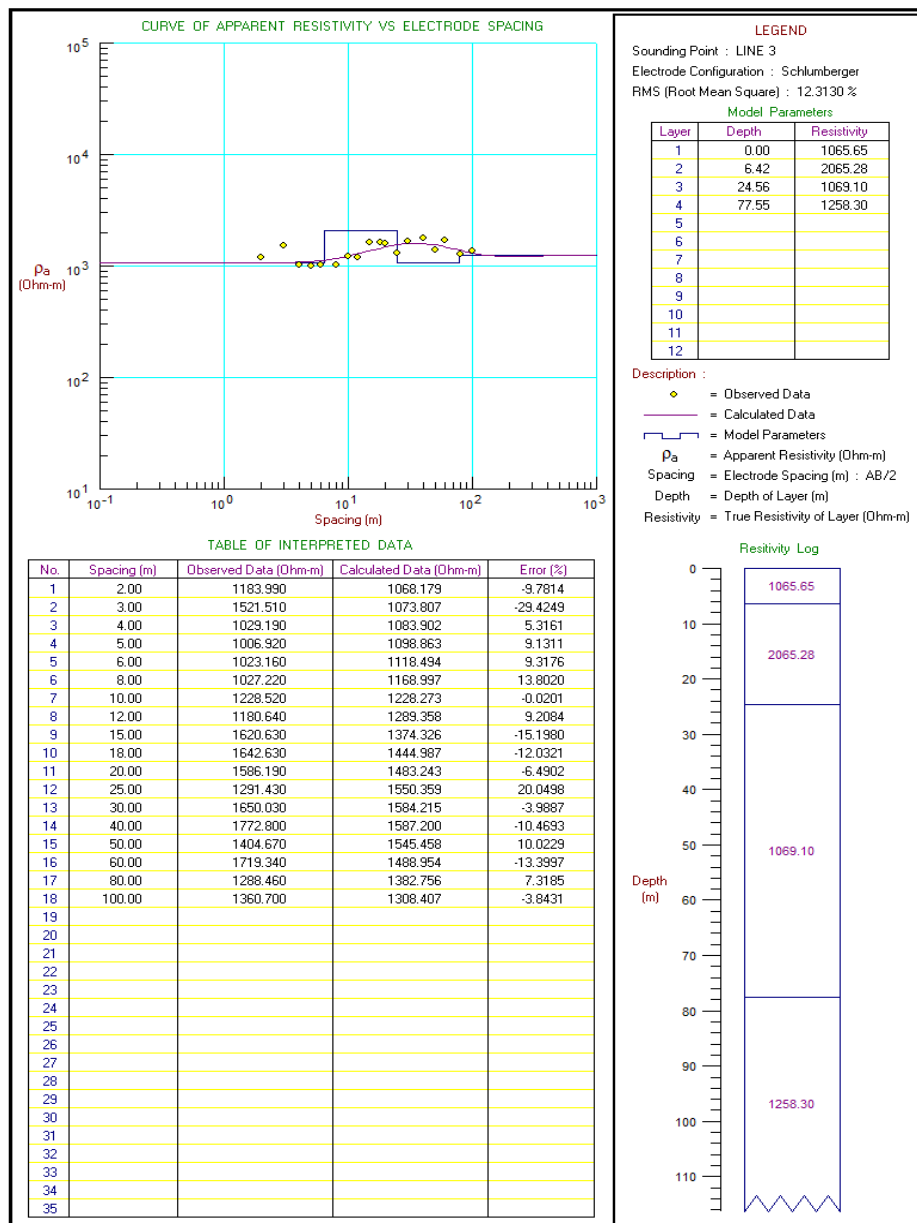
CURVE OF APPARENT RESISTIVITY VS ELECTRODE SPACING

$10^5$
$10^4$
$\rho_a$ (Ohm-m) $10^3$
$10^2$
$10^1$

$10^{-1}$ $10^0$ $10^1$ $10^2$ $10^3$
Spacing (m)

LEGEND
Sounding Point : LINE 3
Electrode Configuration : Schlumberger
RMS (Root Mean Square) : 12.3130 %
Model Parameters

| Layer | Depth | Resistivity |
|---|---|---|
| 1 | 0.00 | 1065.65 |
| 2 | 6.42 | 2065.28 |
| 3 | 24.56 | 1069.10 |
| 4 | 77.55 | 1258.30 |
| 5 | | |
| 6 | | |
| 7 | | |
| 8 | | |
| 9 | | |
| 10 | | |
| 11 | | |
| 12 | | |

Description :
= Observed Data
= Calculated Data
= Model Parameters
$\rho_a$ = Apparent Resistivity (Ohm-m)
Spacing = Electrode Spacing (m) : AB/2
Depth = Depth of Layer (m)
Resistivity = True Resistivity of Layer (Ohm-m)

TABLE OF INTERPRETED DATA

| No. | Spacing (m) | Observed Data (Ohm-m) | Calculated Data (Ohm-m) | Error (%) |
|---|---|---|---|---|
| 1 | 2.00 | 1183.990 | 1068.179 | -9.7814 |
| 2 | 3.00 | 1521.510 | 1073.807 | -29.4249 |
| 3 | 4.00 | 1029.190 | 1083.902 | 5.3161 |
| 4 | 5.00 | 1006.920 | 1098.863 | 9.1311 |
| 5 | 6.00 | 1023.160 | 1118.494 | 9.3176 |
| 6 | 8.00 | 1027.220 | 1168.997 | 13.8020 |
| 7 | 10.00 | 1228.520 | 1228.273 | -0.0201 |
| 8 | 12.00 | 1180.640 | 1289.358 | 9.2084 |
| 9 | 15.00 | 1620.630 | 1374.326 | -15.1980 |
| 10 | 18.00 | 1642.630 | 1444.987 | -12.0321 |
| 11 | 20.00 | 1586.190 | 1483.243 | -6.4902 |
| 12 | 25.00 | 1291.430 | 1550.359 | 20.0498 |
| 13 | 30.00 | 1650.030 | 1584.215 | -3.9887 |
| 14 | 40.00 | 1772.800 | 1587.200 | -10.4693 |
| 15 | 50.00 | 1404.670 | 1545.458 | 10.0229 |
| 16 | 60.00 | 1719.340 | 1488.954 | -13.3997 |
| 17 | 80.00 | 1288.460 | 1382.756 | 7.3185 |
| 18 | 100.00 | 1360.700 | 1308.407 | -3.8431 |
| 19 | | | | |
| 20 | | | | |
| 21 | | | | |
| 22 | | | | |
| 23 | | | | |
| 24 | | | | |
| 25 | | | | |
| 26 | | | | |
| 27 | | | | |
| 28 | | | | |
| 29 | | | | |
| 30 | | | | |
| 31 | | | | |
| 32 | | | | |
| 33 | | | | |
| 34 | | | | |
| 35 | | | | |

Resistivity Log
0
10
20
30
40
50
60
70
80
90
100
110
Depth (m)
1065.65
2065.28
1069.10
1258.30